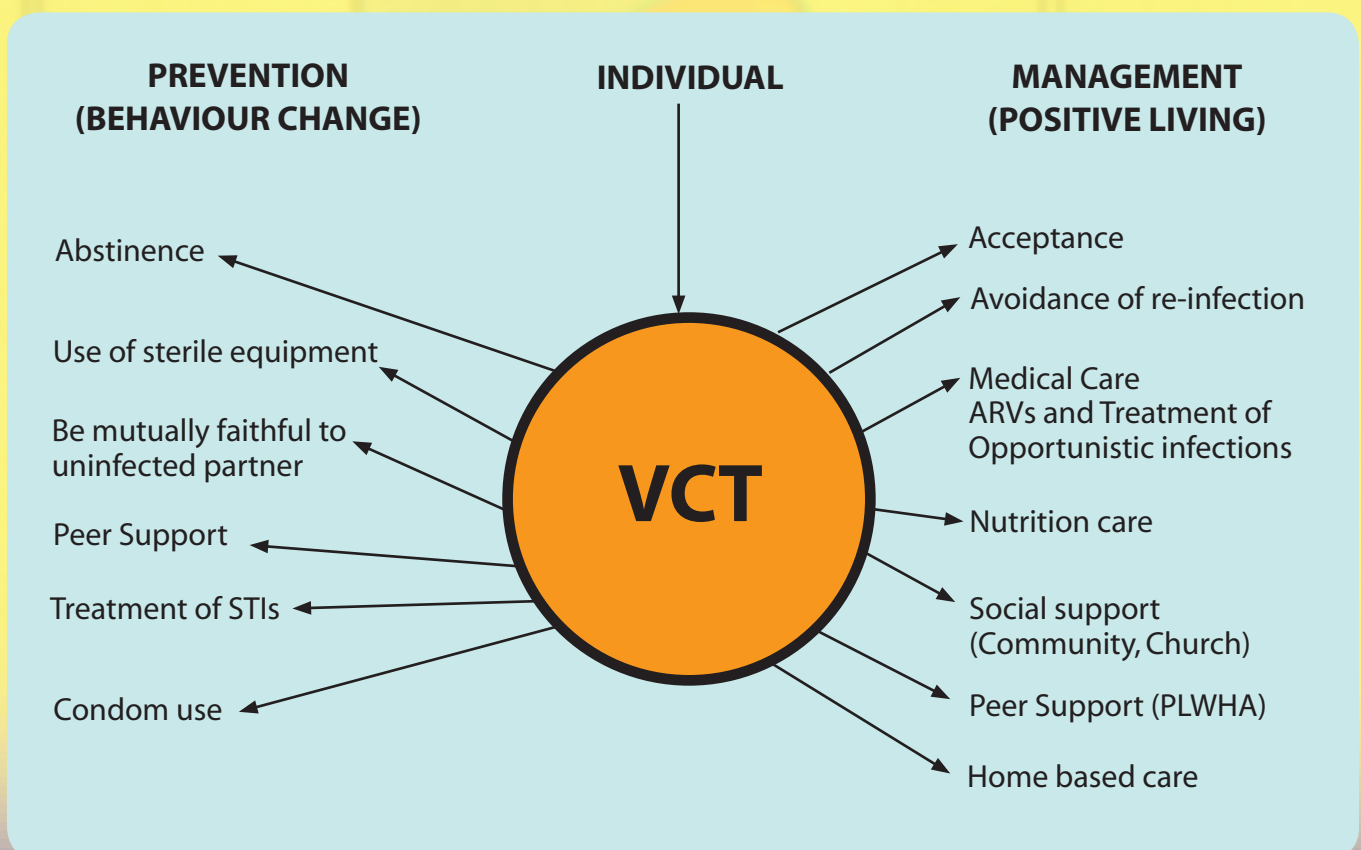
PREVENTION
(BEHAVIOUR CHANGE)

INDIVIDUAL

MANAGEMENT
(POSITIVE LIVING)

Abstinence

Use of sterile equipment

Be mutually faithful to uninfected partner

Peer Support

Treatment of STIs

Condom use

VCT

Acceptance

Avoidance of re-infection

Medical Care
ARVs and Treatment of Opportunistic infections

Nutrition care

Social support
(Community, Church)

Peer Support (PLWHA)

Home based care